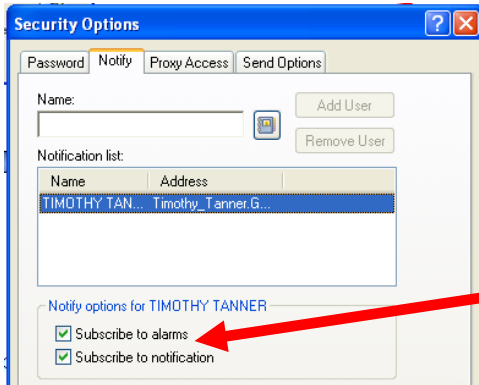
Security Options

?

Password | Notify | Proxy Access | Send Options

Name:

Add User

Remove User

Notification list:

| Name | Address |
|---|---|
| TIMOTHY TAN... | Timothy_Tanner.G... |

Notify options for TIMOTHY TANNER

Subscribe to alarms

Subscribe to notification